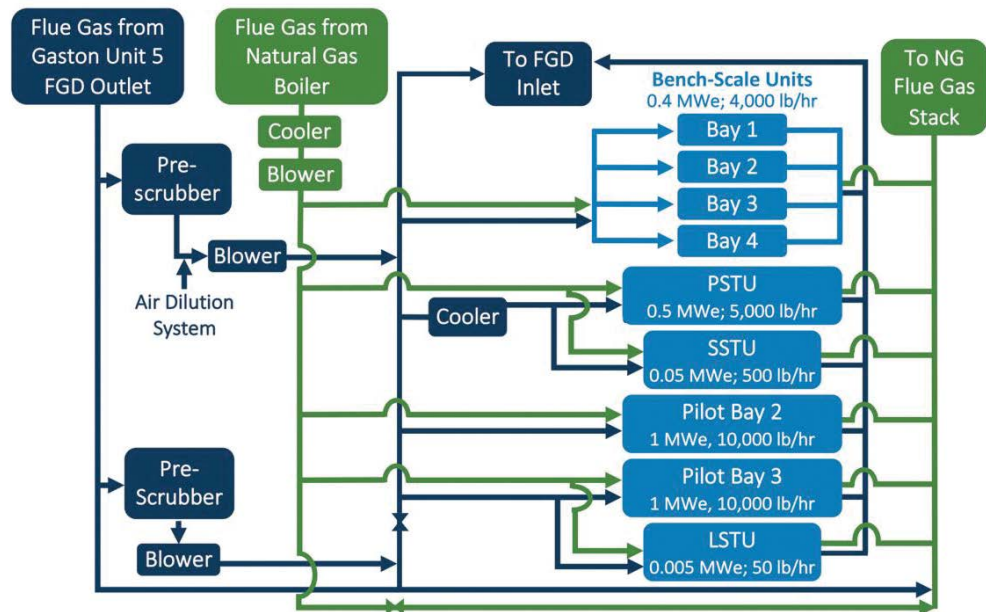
Flue Gas from Gaston Unit 5 FGD Outlet

Flue Gas from Natural Gas Boiler

Cooler

Blower

To FGD Inlet

Bench-Scale Units
0.4 MWe; 4,000 lb/hr

To NG Flue Gas Stack

Pre-scrubber

Blower

Air Dilution System

Bay 1

Bay 2

Bay 3

Bay 4

PSTU
0.5 MWe; 5,000 lb/hr

Cooler

SSTU
0.05 MWe; 500 lb/hr

Pilot Bay 2
1 MWe, 10,000 lb/hr

Pre-Scrubber

Pilot Bay 3
1 MWe, 10,000 lb/hr

Blower

LSTU
0.005 MWe; 50 lb/hr